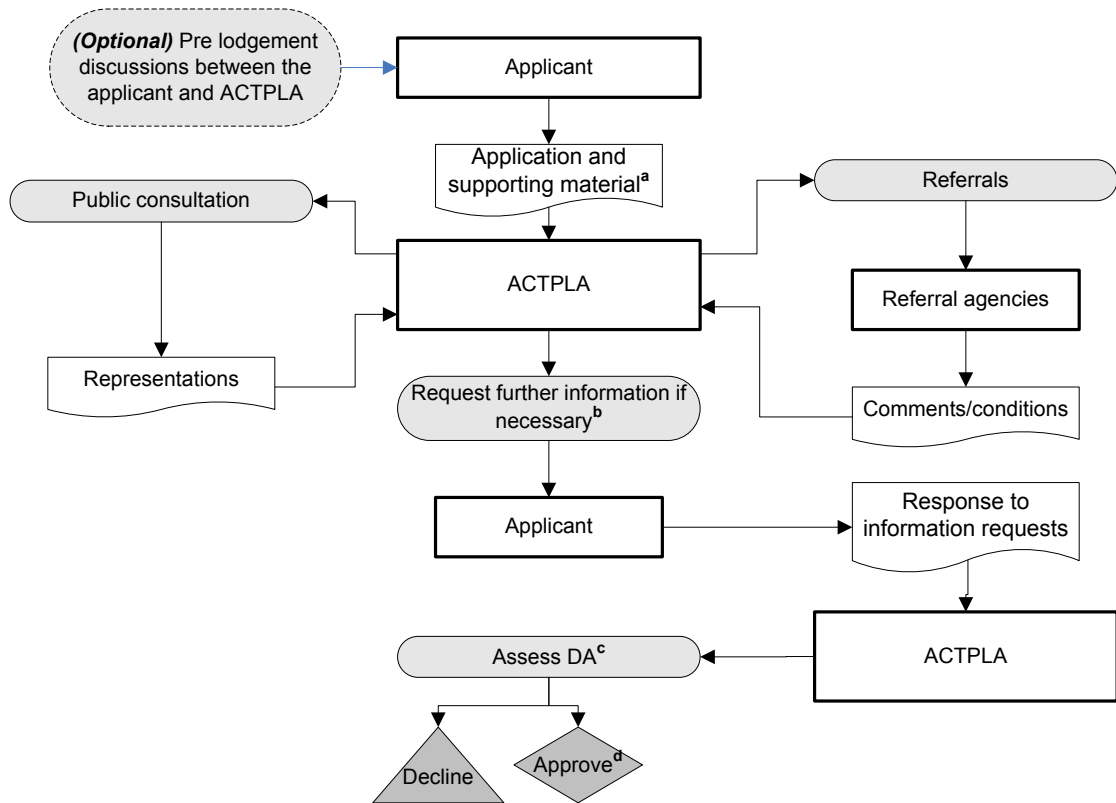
***(Optional)*** Pre lodgement discussions between the applicant and ACTPLA

Applicant

Application and supporting material$^{a}$

Public consultation

Referrals

ACTPLA

Referral agencies

Representations

Request further information if necessary$^{b}$

Comments/conditions

Applicant

Response to information requests

Assess DA$^{c}$

ACTPLA

Decline

Approve$^{d}$